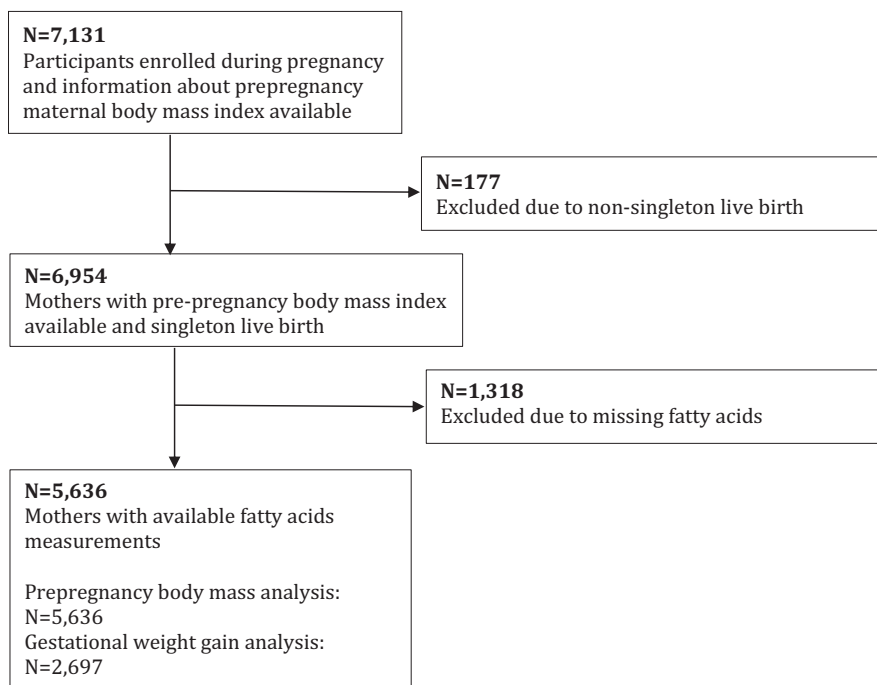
**N=7,131**
Participants enrolled during pregnancy and information about prepregnancy maternal body mass index available

**N=177**
Excluded due to non-singleton live birth

**N=6,954**
Mothers with pre-pregnancy body mass index available and singleton live birth

**N=1,318**
Excluded due to missing fatty acids

**N=5,636**
Mothers with available fatty acids measurements

Prepregnancy body mass analysis: N=5,636
Gestational weight gain analysis: N=2,697